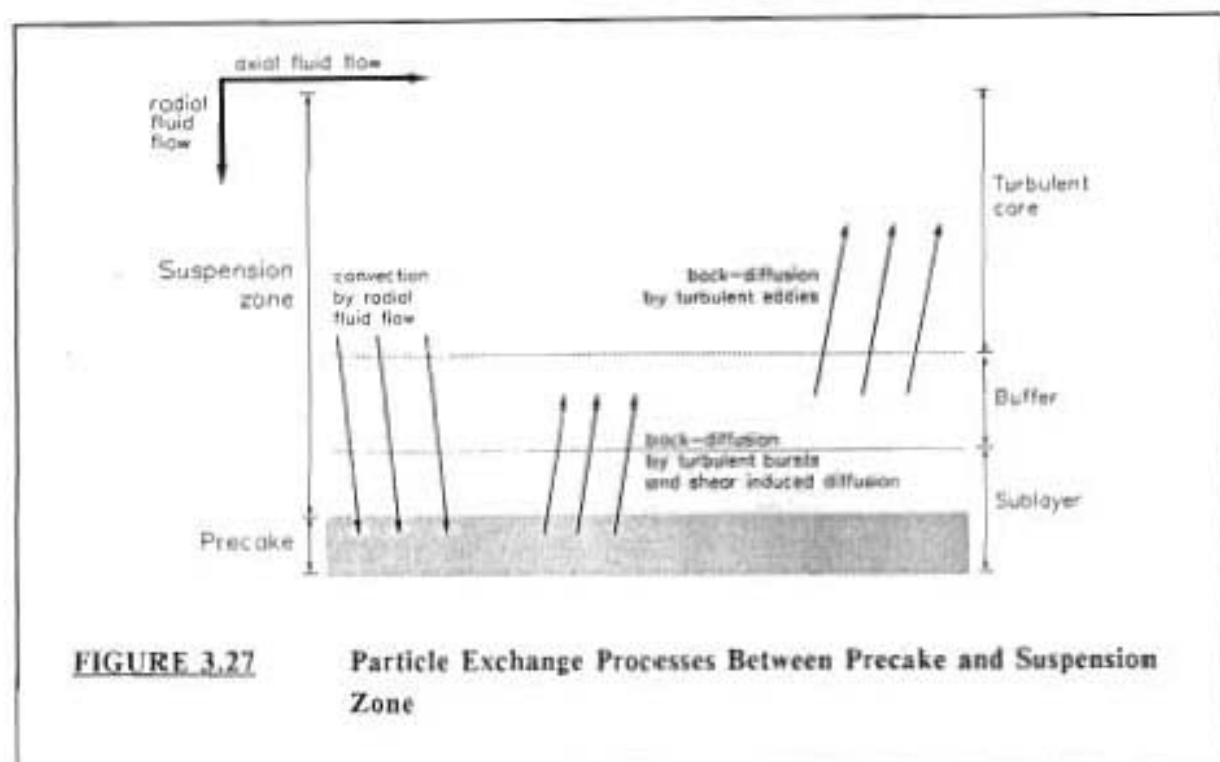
axial fluid flow

radial fluid flow

Suspension zone

convection by radial fluid flow

back-diffusion by turbulent eddies

Turbulent core

Buffer

back-diffusion by turbulent bursts and shear induced diffusion

Sublayer

Precake

FIGURE 3.27 Particle Exchange Processes Between Precake and Suspension Zone